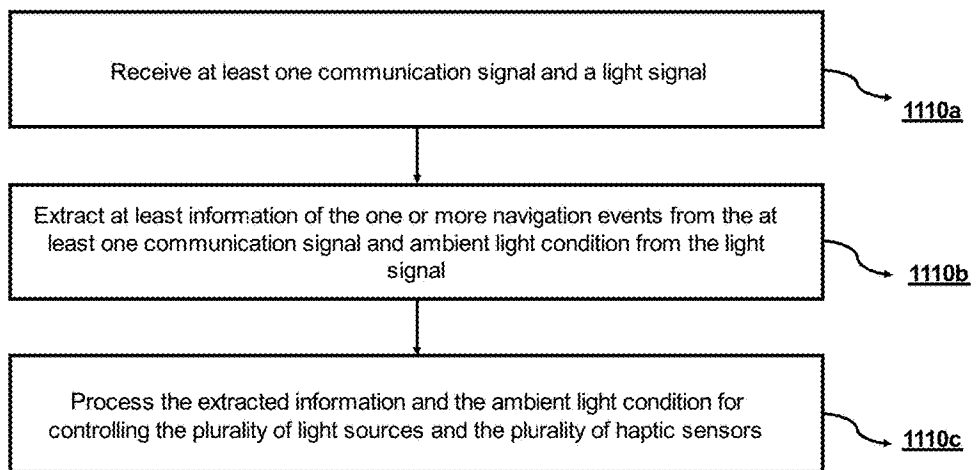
Receive at least one communication signal and a light signal

1110a

Extract at least information of the one or more navigation events from the at least one communication signal and ambient light condition from the light signal

1110b

Process the extracted information and the ambient light condition for controlling the plurality of light sources and the plurality of haptic sensors

1110c